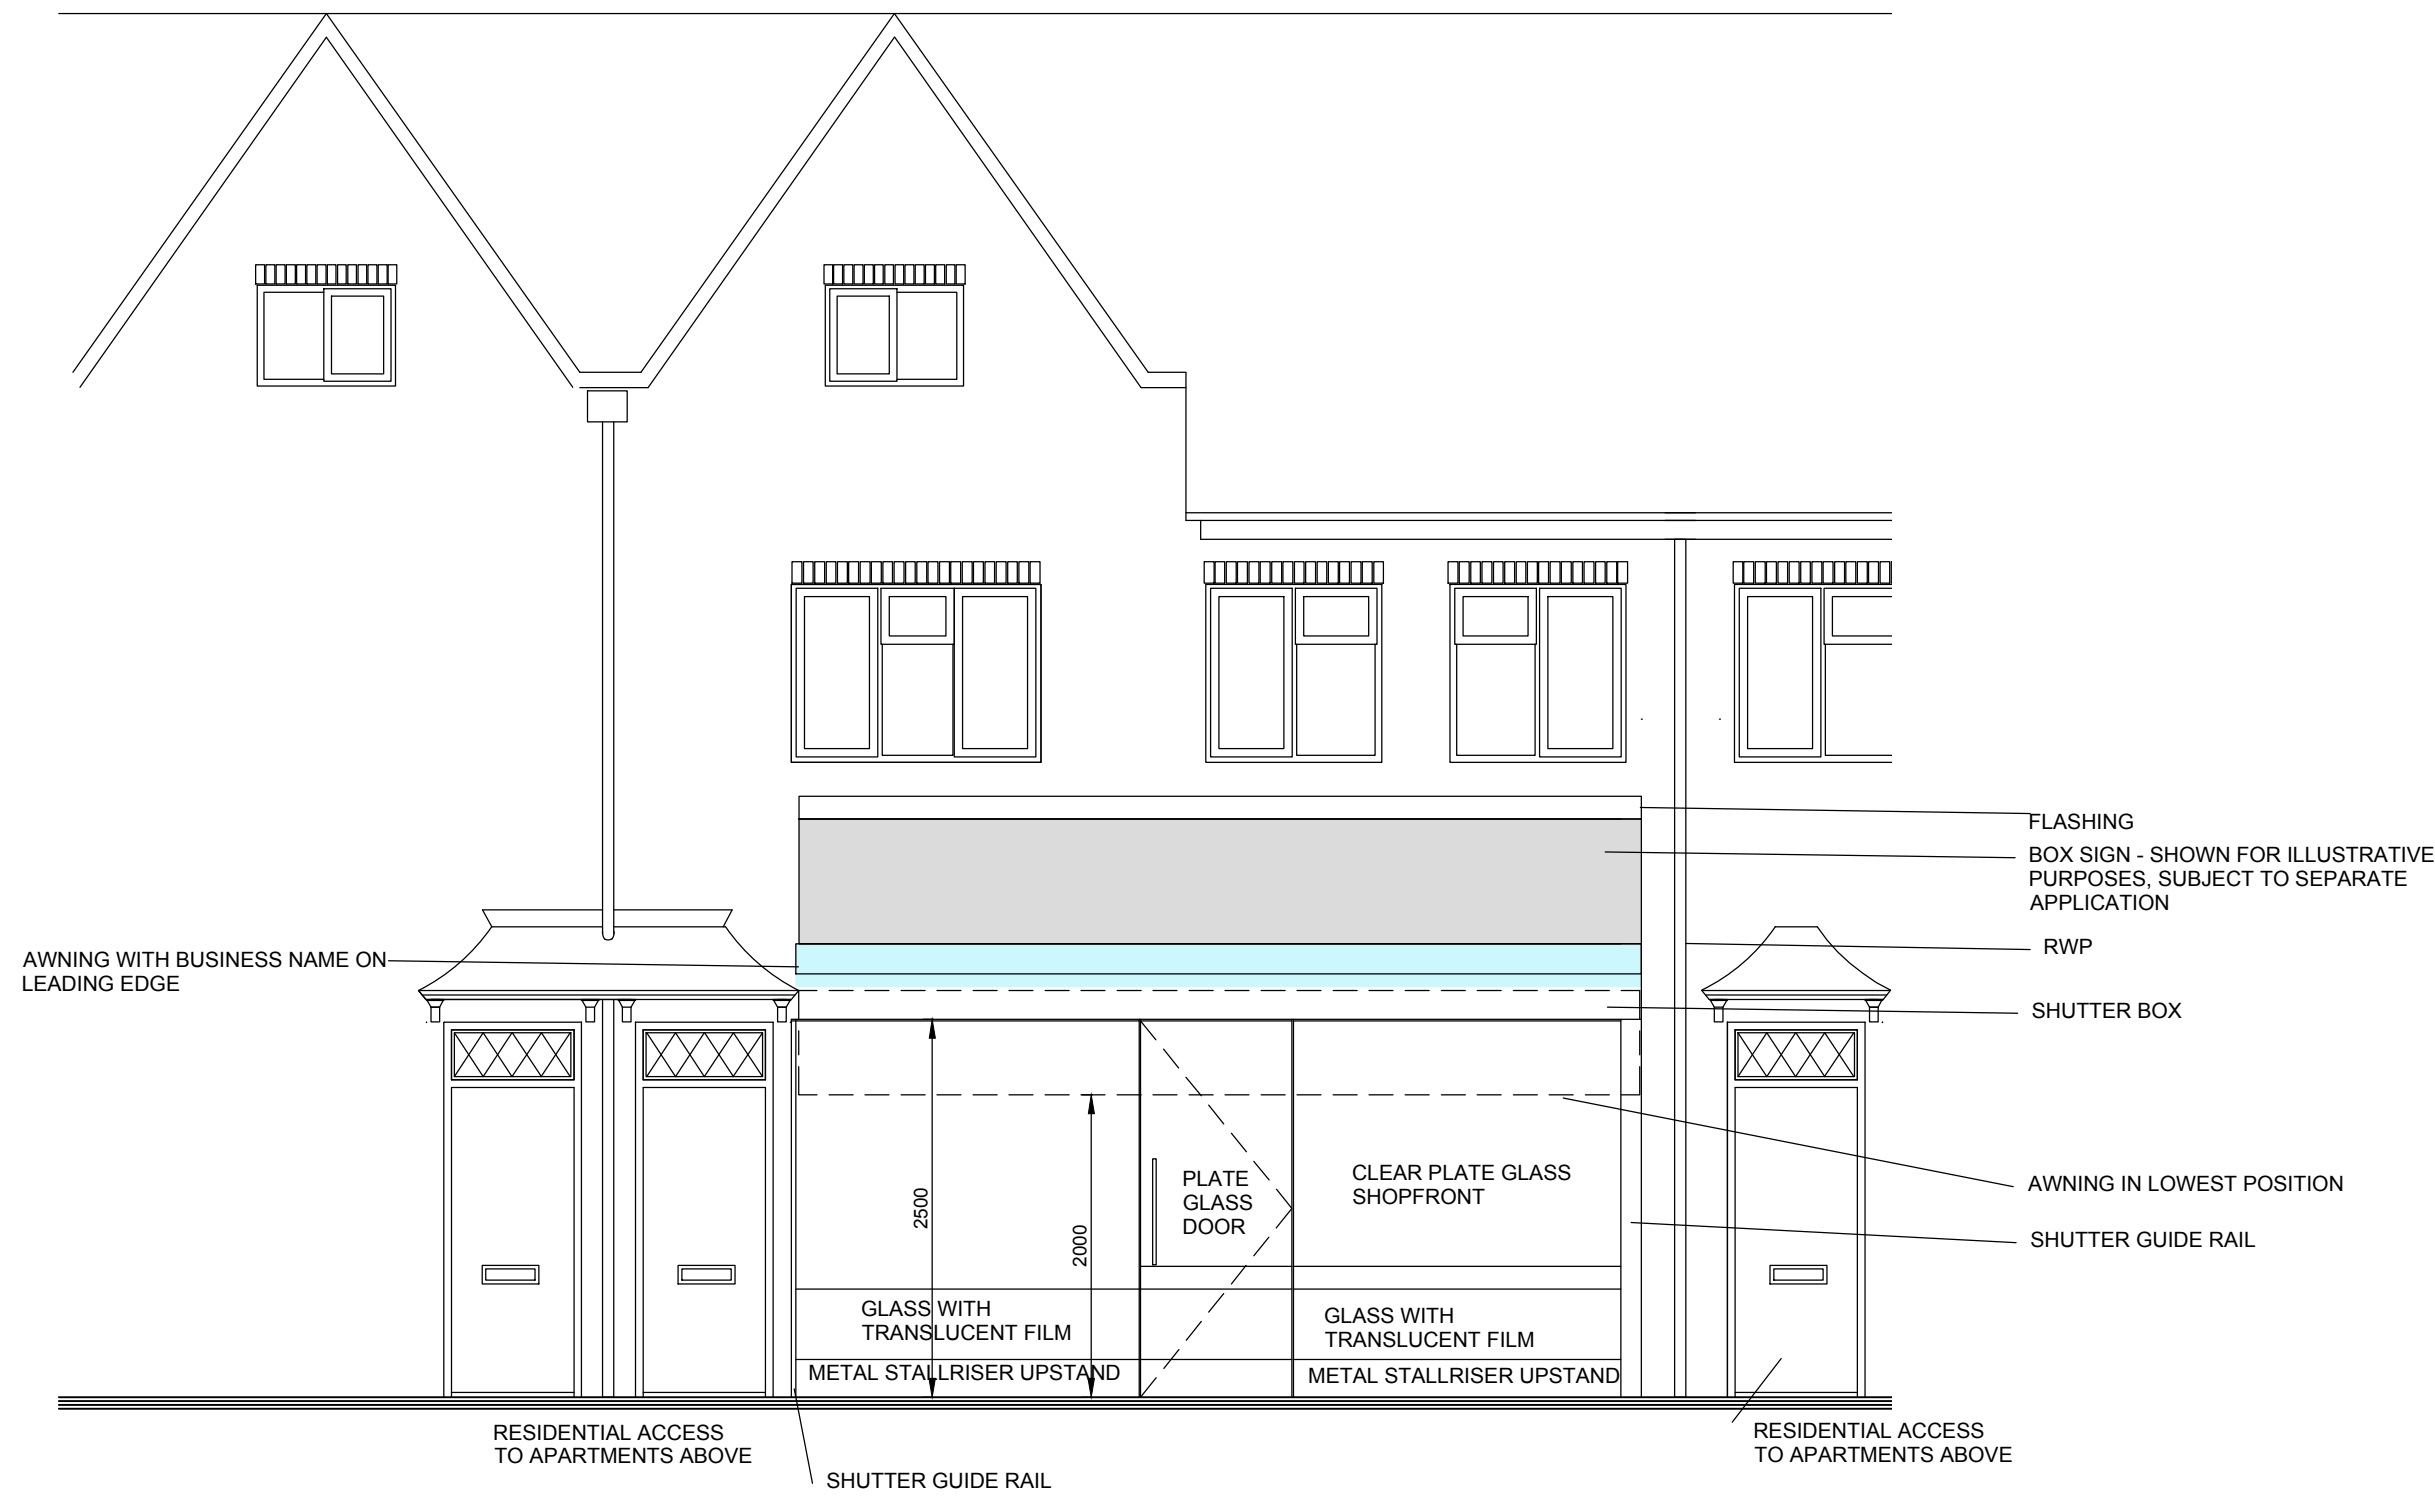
FLASHING

BOX SIGN - SHOWN FOR ILLUSTRATIVE PURPOSES, SUBJECT TO SEPARATE APPLICATION

AWNING WITH BUSINESS NAME ON LEADING EDGE

RWP

SHUTTER BOX

2500

2000

PLATE GLASS DOOR

CLEAR PLATE GLASS SHOPFRONT

AWNING IN LOWEST POSITION

SHUTTER GUIDE RAIL

GLASS WITH TRANSLUCENT FILM

GLASS WITH TRANSLUCENT FILM

METAL STALLRISER UPSTAND

METAL STALLRISER UPSTAND

RESIDENTIAL ACCESS TO APARTMENTS ABOVE

RESIDENTIAL ACCESS TO APARTMENTS ABOVE

SHUTTER GUIDE RAIL